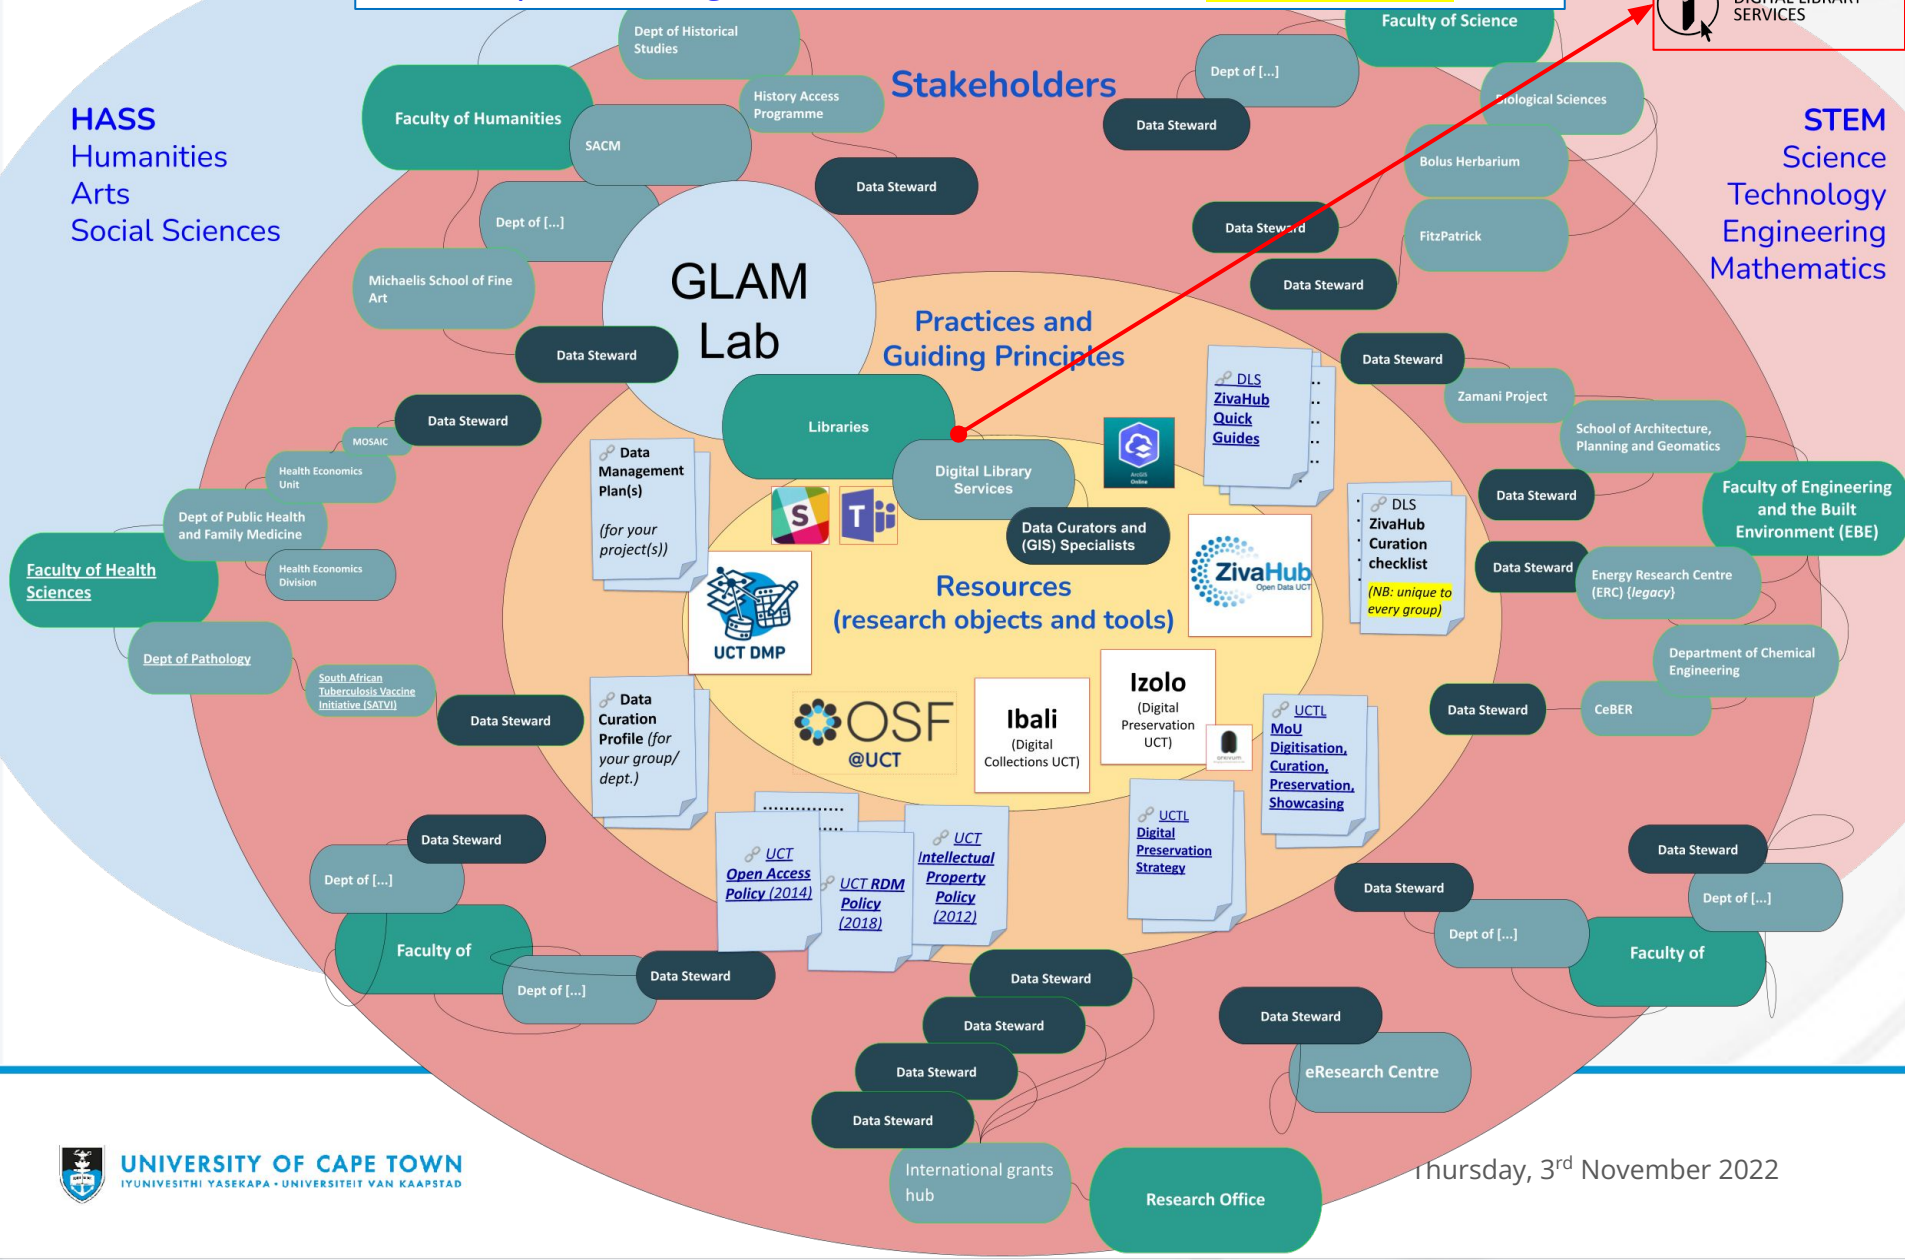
DIGITAL LIBRARY SERVICES

HASS
Humanities
Arts
Social Sciences

STEM
Science
Technology
Engineering
Mathematics

Stakeholders

Dept of Historical Studies
Faculty of Humanities
History Access Programme
SACM
Dept of [...]
Michaelis School of Fine Art
Data Steward
Data Steward
Data Steward
MOSAIC
Health Economics Unit
Dept of Public Health and Family Medicine
Faculty of Health Sciences
Health Economics Division
Dept of Pathology
South African Tuberculosis Vaccine Initiative (SATVI)
Data Steward

Faculty of Science
Dept of [...]
Data Steward
Biological Sciences
Bolus Herbarium
Data Steward
FitzPatrick
Data Steward
Data Steward
Zamani Project
School of Architecture, Planning and Geomatics
Data Steward
Faculty of Engineering and the Built Environment (EBE)
Data Steward
Energy Research Centre (ERC) (legacy)
Department of Chemical Engineering
Data Steward
CeBER

GLAM Lab
Practices and Guiding Principles
Libraries
Digital Library Services
Data Curators and (GIS) Specialists
Resources (research objects and tools)

Data Management Plan(s) (for your project(s))
DLS ZivaHub Quick Guides
DLS ZivaHub Curation checklist (NB: unique to every group)
ZivaHub Open Data UCT
UCT DMP
Data Curation Profile (for your group/ dept.)
OSF @UCT
Ibali (Digital Collections UCT)
Izolo (Digital Preservation UCT)
UCTL MoU Digitisation, Curation, Preservation, Showcasing
UCT Open Access Policy (2014)
UCT RDM Policy (2018)
UCT Intellectual Property Policy (2012)
UCTL Digital Preservation Strategy

Data Steward
Dept of [...]
Faculty of
Dept of [...]
Data Steward
Data Steward
Data Steward
Data Steward
Data Steward
International grants hub
Research Office
Data Steward
eResearch Centre
Data Steward
Data Steward
Dept of [...]
Dept of [...]
Faculty of

UNIVERSITY OF CAPE TOWN
IYUNIVESITHI YASEKAPA • UNIVERSITEIT VAN KAAPSTAD

Thursday, 3$^{rd}$ November 2022